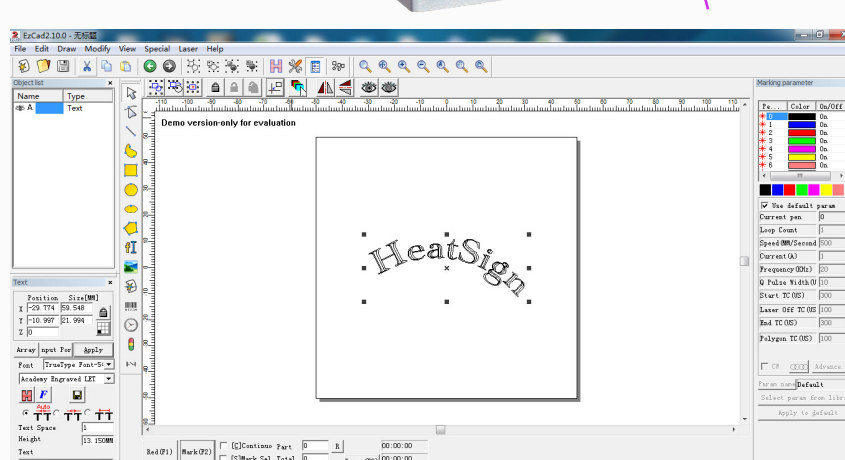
EzCad2.10.0 - 无标题

File Edit Draw Modify View Special Laser Help

Object list

| Name | Type |
|---|---|
| A | Text |

Text

Position Size[MM]

X -29.774 59.548

Y -10.997 21.994

Z 0

Array nput For Apply

Font TrueType Font-Sc

Academy Engraved LET

Auto

Text Space 1

Height 13.150MM

Text

Demo version-only for evaluation

HeatSign

-110 -100 -90 -80 -70 -60 -50 -40 -30 -20 -10 0 10 20 30 40 50 60 70 80 90 100 110

Red(F1) Mark(F2) [C]Continuo [S]Mark Sel Part 0 R Total 0 00:00:00 00:00:00

Marking parameter

| Pe... | Color | On/Off |
|---|---|---|
| 0 | | On |
| 1 | | On |
| 2 | | On |
| 3 | | On |
| 4 | | On |
| 5 | | On |
| 6 | | On |

Use default param

Current pen 0

Loop Count 1

Speed(MM/Second 500

Current(A) 1

Frequency(KHz) 20

Q Pulse Width(U 10

Start TC(US) 300

Laser Off TC(US 100

End TC(US) 300

Polygon TC(US) 100

Cf Advance

Param name Default

Select param from libr

Apply to default